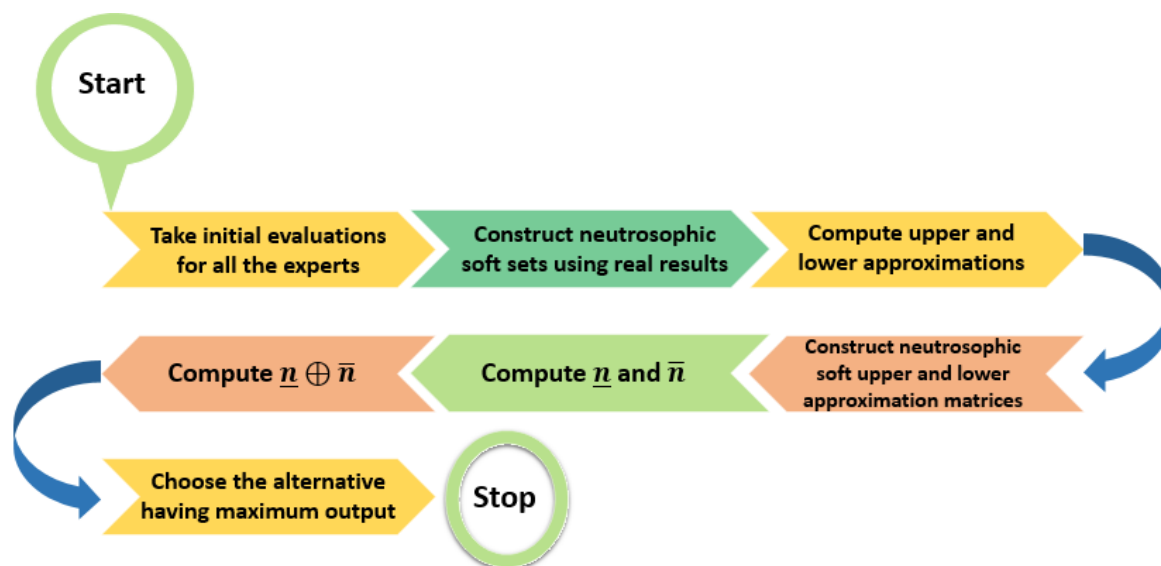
Start

Take initial evaluations for all the experts

Construct neutrosophic soft sets using real results

Compute upper and lower approximations

Construct neutrosophic soft upper and lower approximation matrices

Compute $\underline{n}$ and $\overline{n}$

Compute $\underline{n} \oplus \overline{n}$

Choose the alternative having maximum output

Stop